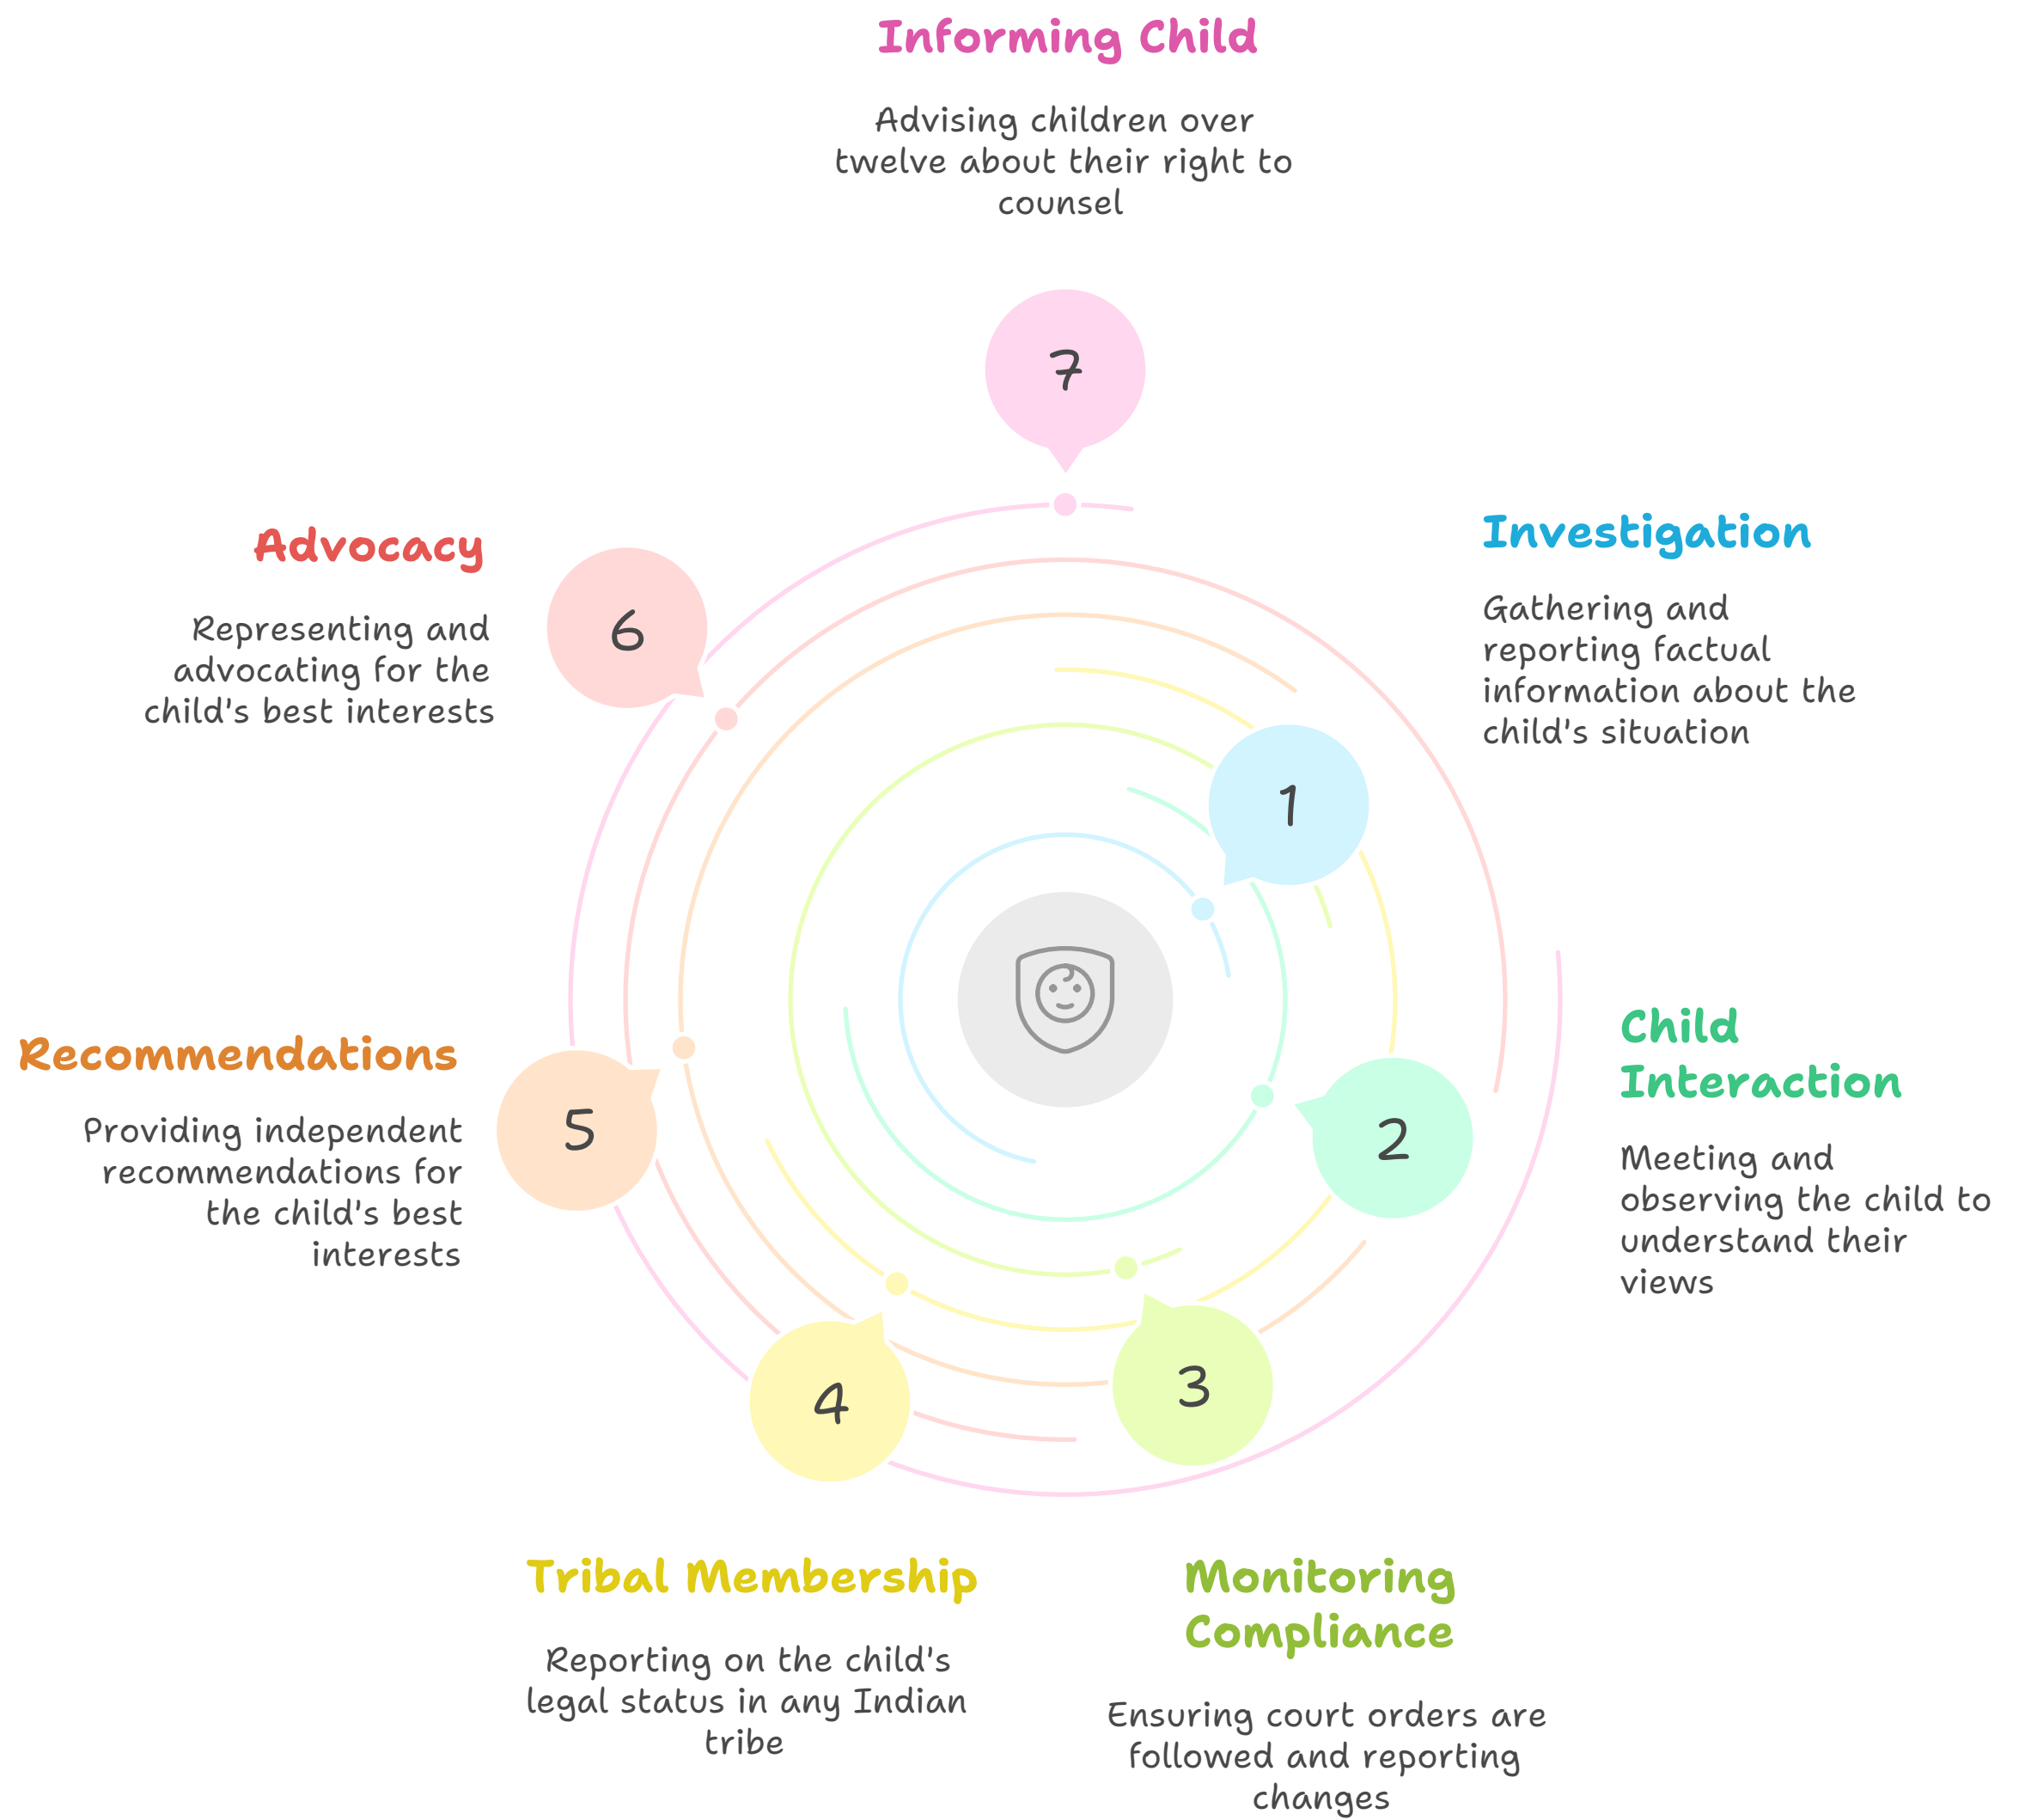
Informing Child

Advising children over twelve about their right to counsel

7

Advocacy

Representing and advocating for the child's best interests

6

Investigation

Gathering and reporting factual information about the child's situation

1

Recommendations

Providing independent recommendations for the child's best interests

5

Child Interaction

Meeting and observing the child to understand their views

2

4

3

Tribal Membership

Reporting on the child's legal status in any Indian tribe

Monitoring Compliance

Ensuring court orders are followed and reporting changes